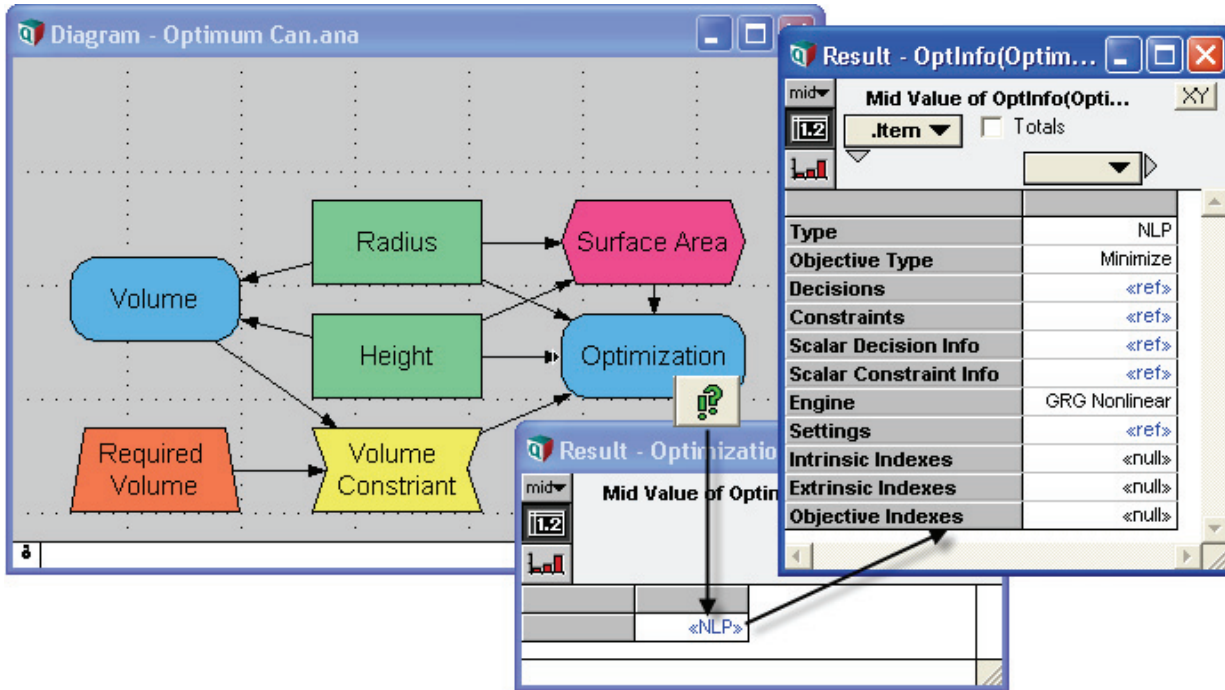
Diagram - Optimum Can.ana

Radius
Surface Area
Volume
Height
Optimization
Required Volume
Volume Constraint

Result - Optimizatio
mid
Mid Value of Optin
1.2
«NLP»

Result - OptInfo(Optim...
mid
Mid Value of OptInfo(Opti...
XY
.Item
Totals
1.2

| | |
|---|---|
| Type | NLP |
| Objective Type | Minimize |
| Decisions | «ref» |
| Constraints | «ref» |
| Scalar Decision Info | «ref» |
| Scalar Constraint Info | «ref» |
| Engine | GRG Nonlinear |
| Settings | «ref» |
| Intrinsic Indexes | «null» |
| Extrinsic Indexes | «null» |
| Objective Indexes | «null» |